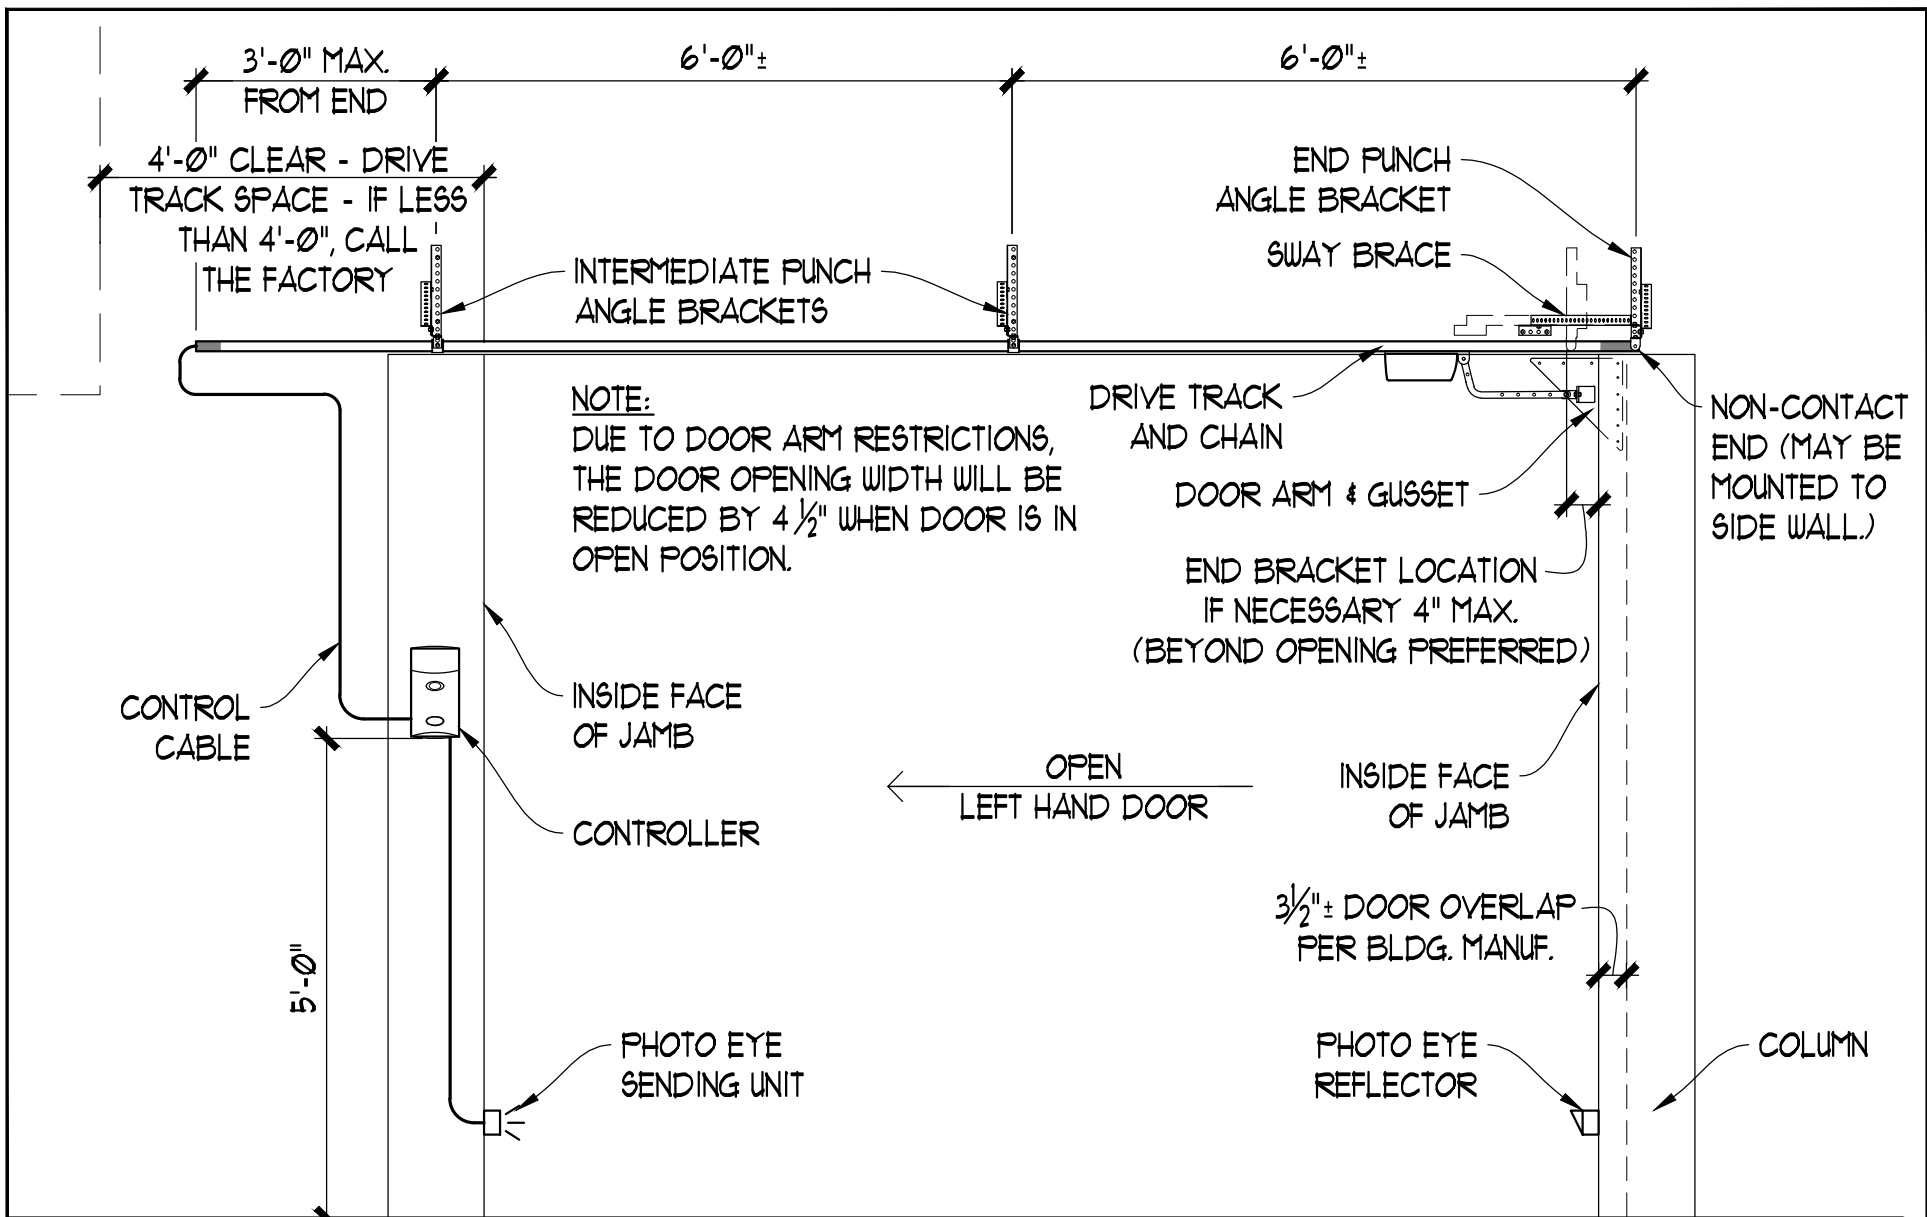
3'-Ø" MAX. FROM END

6'-Ø"±

6'-Ø"±

4'-Ø" CLEAR - DRIVE TRACK SPACE - IF LESS THAN 4'-Ø", CALL THE FACTORY

END PUNCH ANGLE BRACKET

SWAY BRACE

INTERMEDIATE PUNCH ANGLE BRACKETS

NOTE:
DUE TO DOOR ARM RESTRICTIONS, THE DOOR OPENING WIDTH WILL BE REDUCED BY 4 $\frac{1}{2}$" WHEN DOOR IS IN OPEN POSITION.

DRIVE TRACK AND CHAIN

NON-CONTACT END (MAY BE MOUNTED TO SIDE WALL.)

DOOR ARM & GUSSET

END BRACKET LOCATION IF NECESSARY 4" MAX. (BEYOND OPENING PREFERRED)

CONTROL CABLE

INSIDE FACE OF JAMB

OPEN LEFT HAND DOOR

INSIDE FACE OF JAMB

CONTROLLER

$3\frac{1}{2}$"± DOOR OVERLAP PER BLDG. MANUF.

5'-Ø"

PHOTO EYE SENDING UNIT

PHOTO EYE REFLECTOR

COLUMN